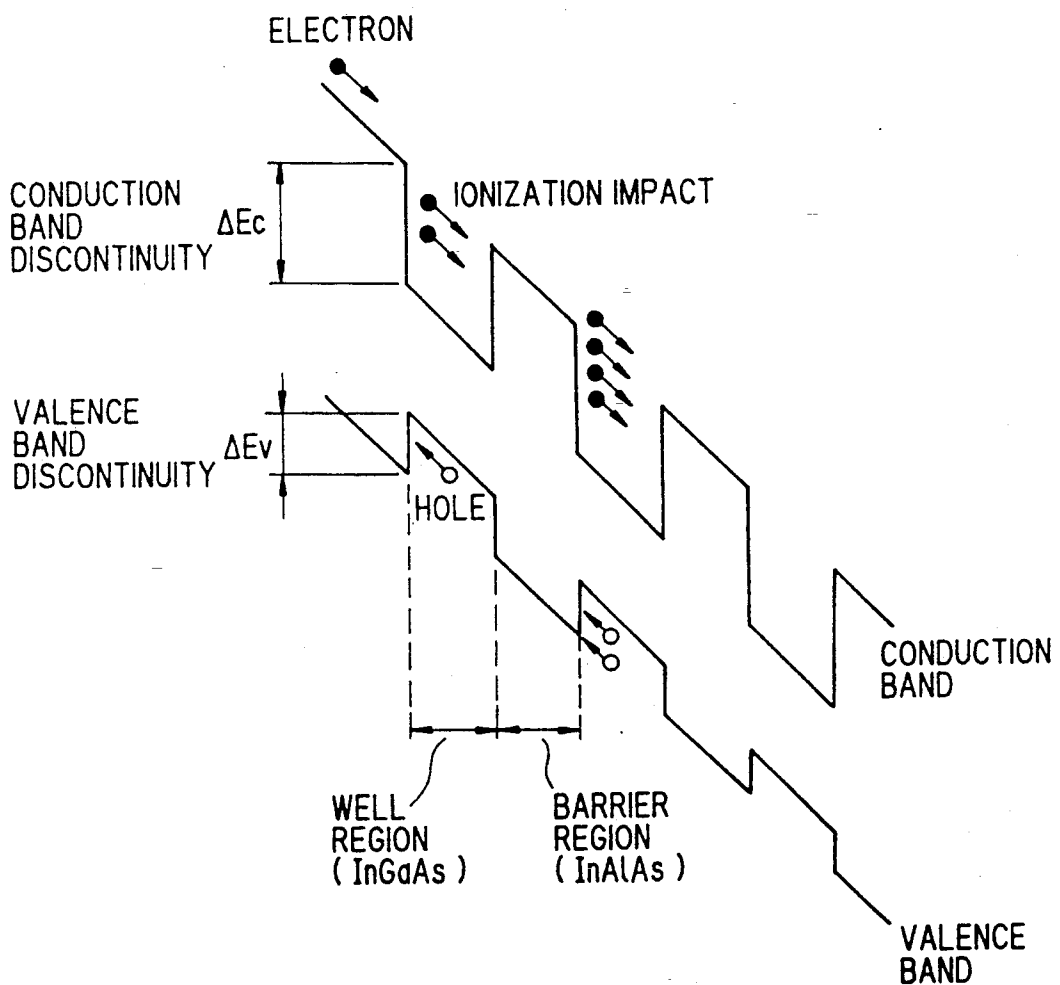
ELECTRON

CONDUCTION BAND DISCONTINUITY

$\Delta Ec$

IONIZATION IMPACT

VALENCE BAND DISCONTINUITY

$\Delta Ev$

HOLE

CONDUCTION BAND

WELL REGION ( InGaAs )

BARRIER REGION ( InAlAs )

VALENCE BAND